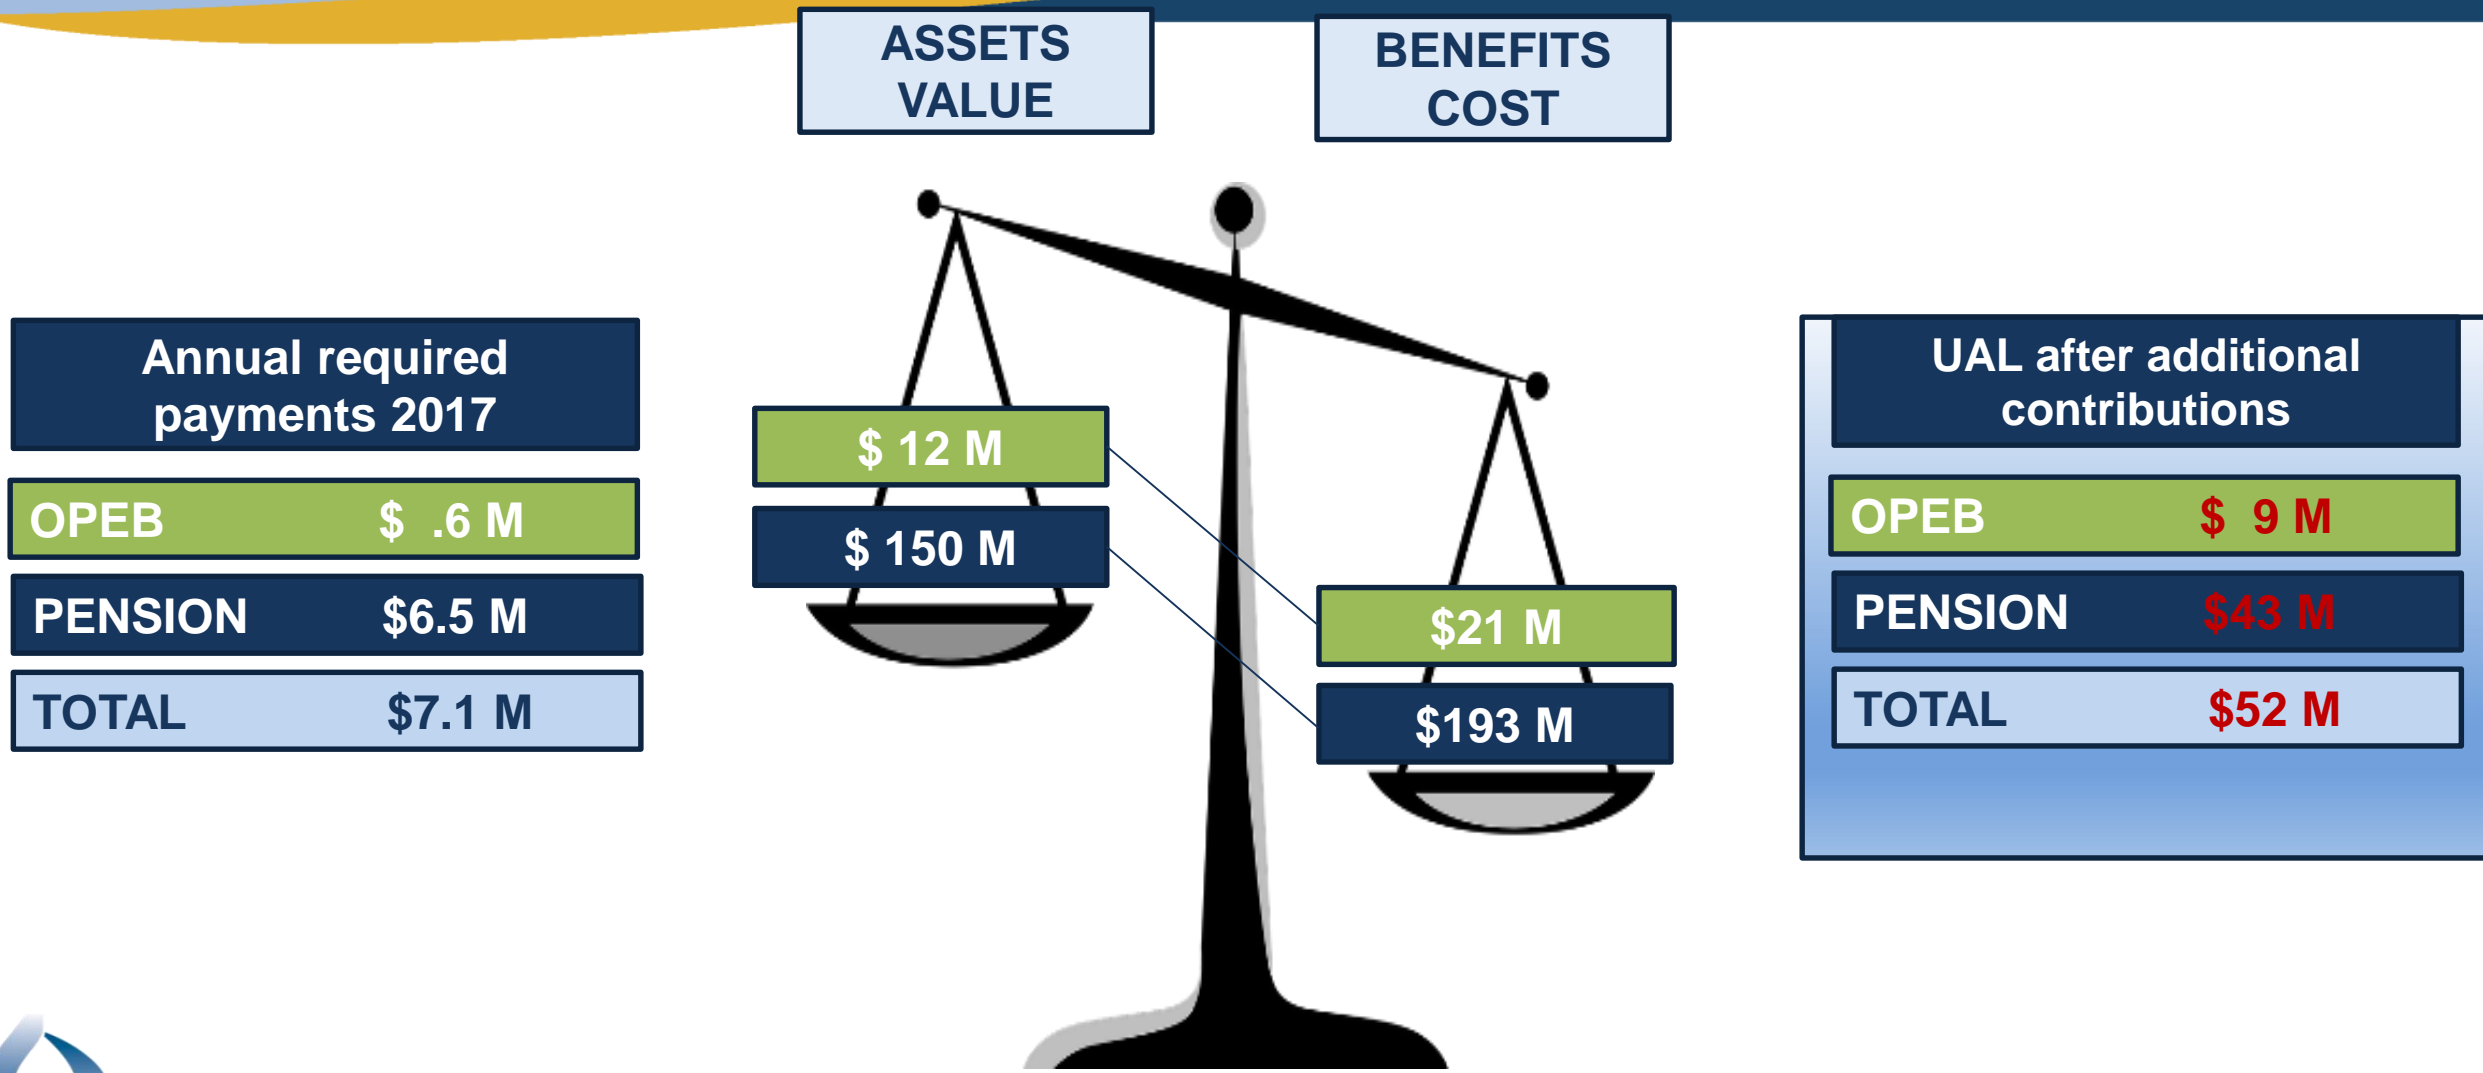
ASSETS VALUE

BENEFITS COST

Annual required payments 2017

| OPEB | $ .6 M |
|---|---|
| PENSION | $6.5 M |
| TOTAL | $7.1 M |

$ 12 M

$ 150 M

$21 M

$193 M

UAL after additional contributions

| OPEB | $ 9 M |
|---|---|
| PENSION | $43 M |
| TOTAL | $52 M |